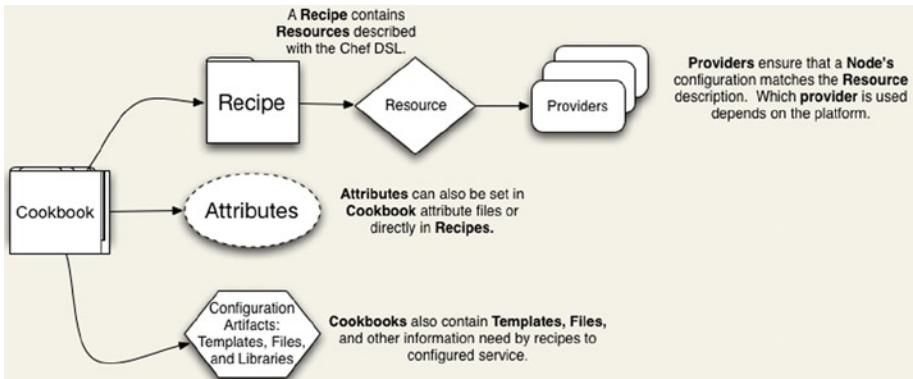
A **Recipe** contains **Resources** described with the Chef DSL.

Recipe

Resource

Providers

**Providers** ensure that a **Node's** configuration matches the **Resource** description. Which **provider** is used depends on the platform.

Cookbook

Attributes

**Attributes** can also be set in **Cookbook** attribute files or directly in **Recipes.**

Configuration Artifacts: Templates, Files, and Libraries

**Cookbooks** also contain **Templates, Files,** and other information need by recipes to configured service.